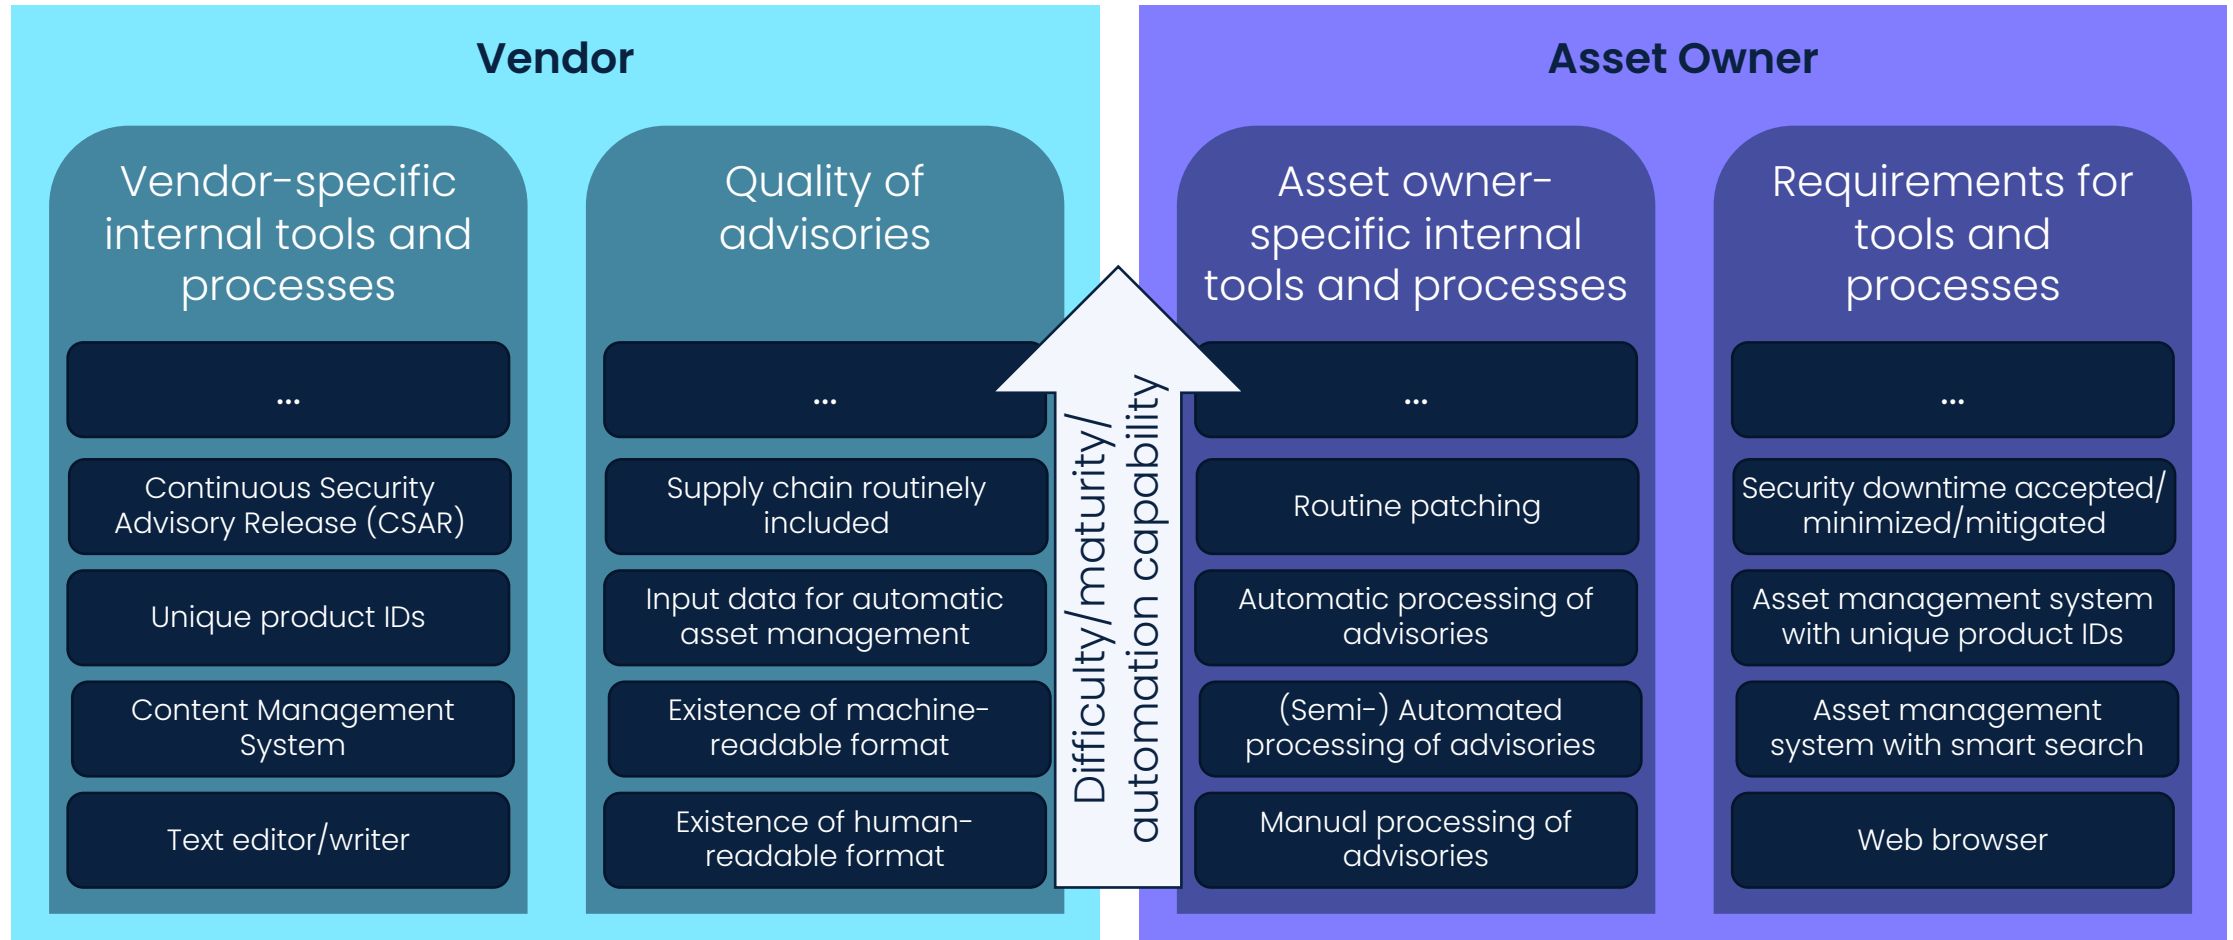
Vendor

Vendor-specific internal tools and processes

...

Continuous Security Advisory Release (CSAR)

Unique product IDs

Content Management System

Text editor/writer

Quality of advisories

...

Supply chain routinely included

Input data for automatic asset management

Existence of machine-readable format

Existence of human-readable format

Difficulty/maturity/ automation capability

Asset Owner

Asset owner-specific internal tools and processes

...

Routine patching

Automatic processing of advisories

(Semi-) Automated processing of advisories

Manual processing of advisories

Requirements for tools and processes

...

Security downtime accepted/ minimized/mitigated

Asset management system with unique product IDs

Asset management system with smart search

Web browser